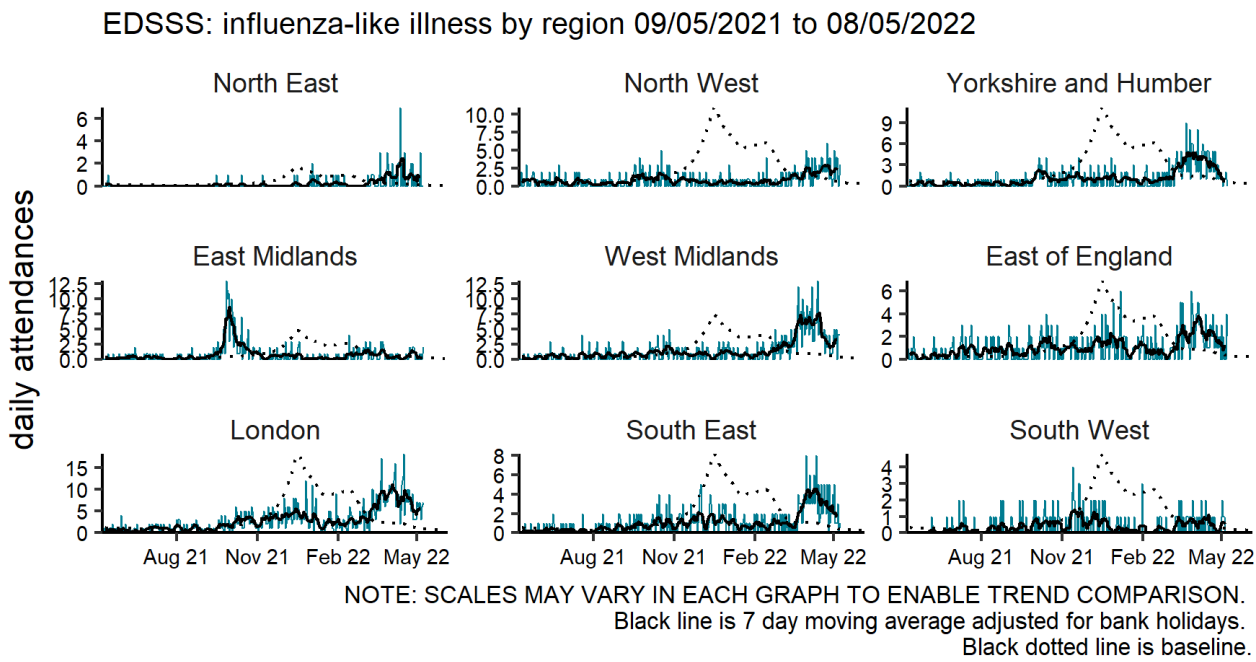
EDSSS: influenza-like illness by region 09/05/2021 to 08/05/2022

daily attendances

North East
6
4
2
0

North West
10.0
7.5
5.0
2.5
0.0

Yorkshire and Humber
9
6
3
0

East Midlands
12.5
10.0
7.5
5.0
2.5
0.0

West Midlands
12.5
10.0
7.5
5.0
2.5
0.0

East of England
6
4
2
0

London
15
10
5
0

South East
8
6
4
2
0

South West
4
3
2
1
0

Aug 21 Nov 21 Feb 22 May 22

Aug 21 Nov 21 Feb 22 May 22

Aug 21 Nov 21 Feb 22 May 22

NOTE: SCALES MAY VARY IN EACH GRAPH TO ENABLE TREND COMPARISON.
Black line is 7 day moving average adjusted for bank holidays.
Black dotted line is baseline.